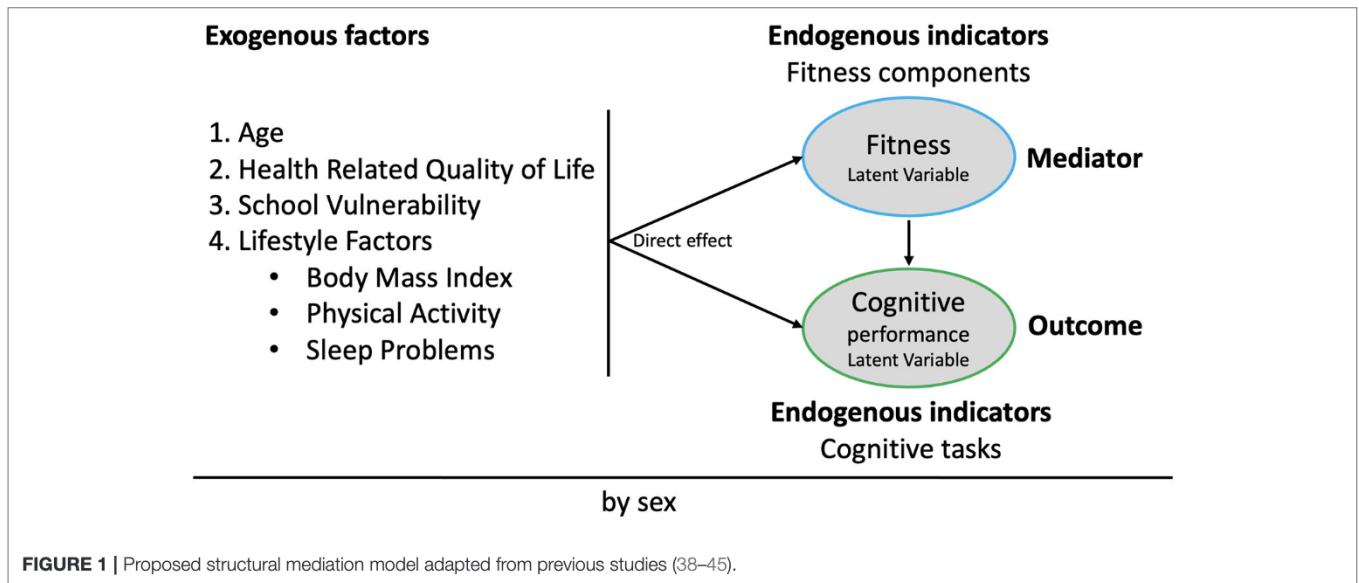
Exogenous factors

1. Age
2. Health Related Quality of Life
3. School Vulnerability
4. Lifestyle Factors
• Body Mass Index
• Physical Activity
• Sleep Problems

Direct effect

Endogenous indicators
Fitness components

Fitness
Latent Variable

Mediator

Cognitive
performance
Latent Variable

Outcome

Endogenous indicators
Cognitive tasks

by sex

FIGURE 1 | Proposed structural mediation model adapted from previous studies (38–45).